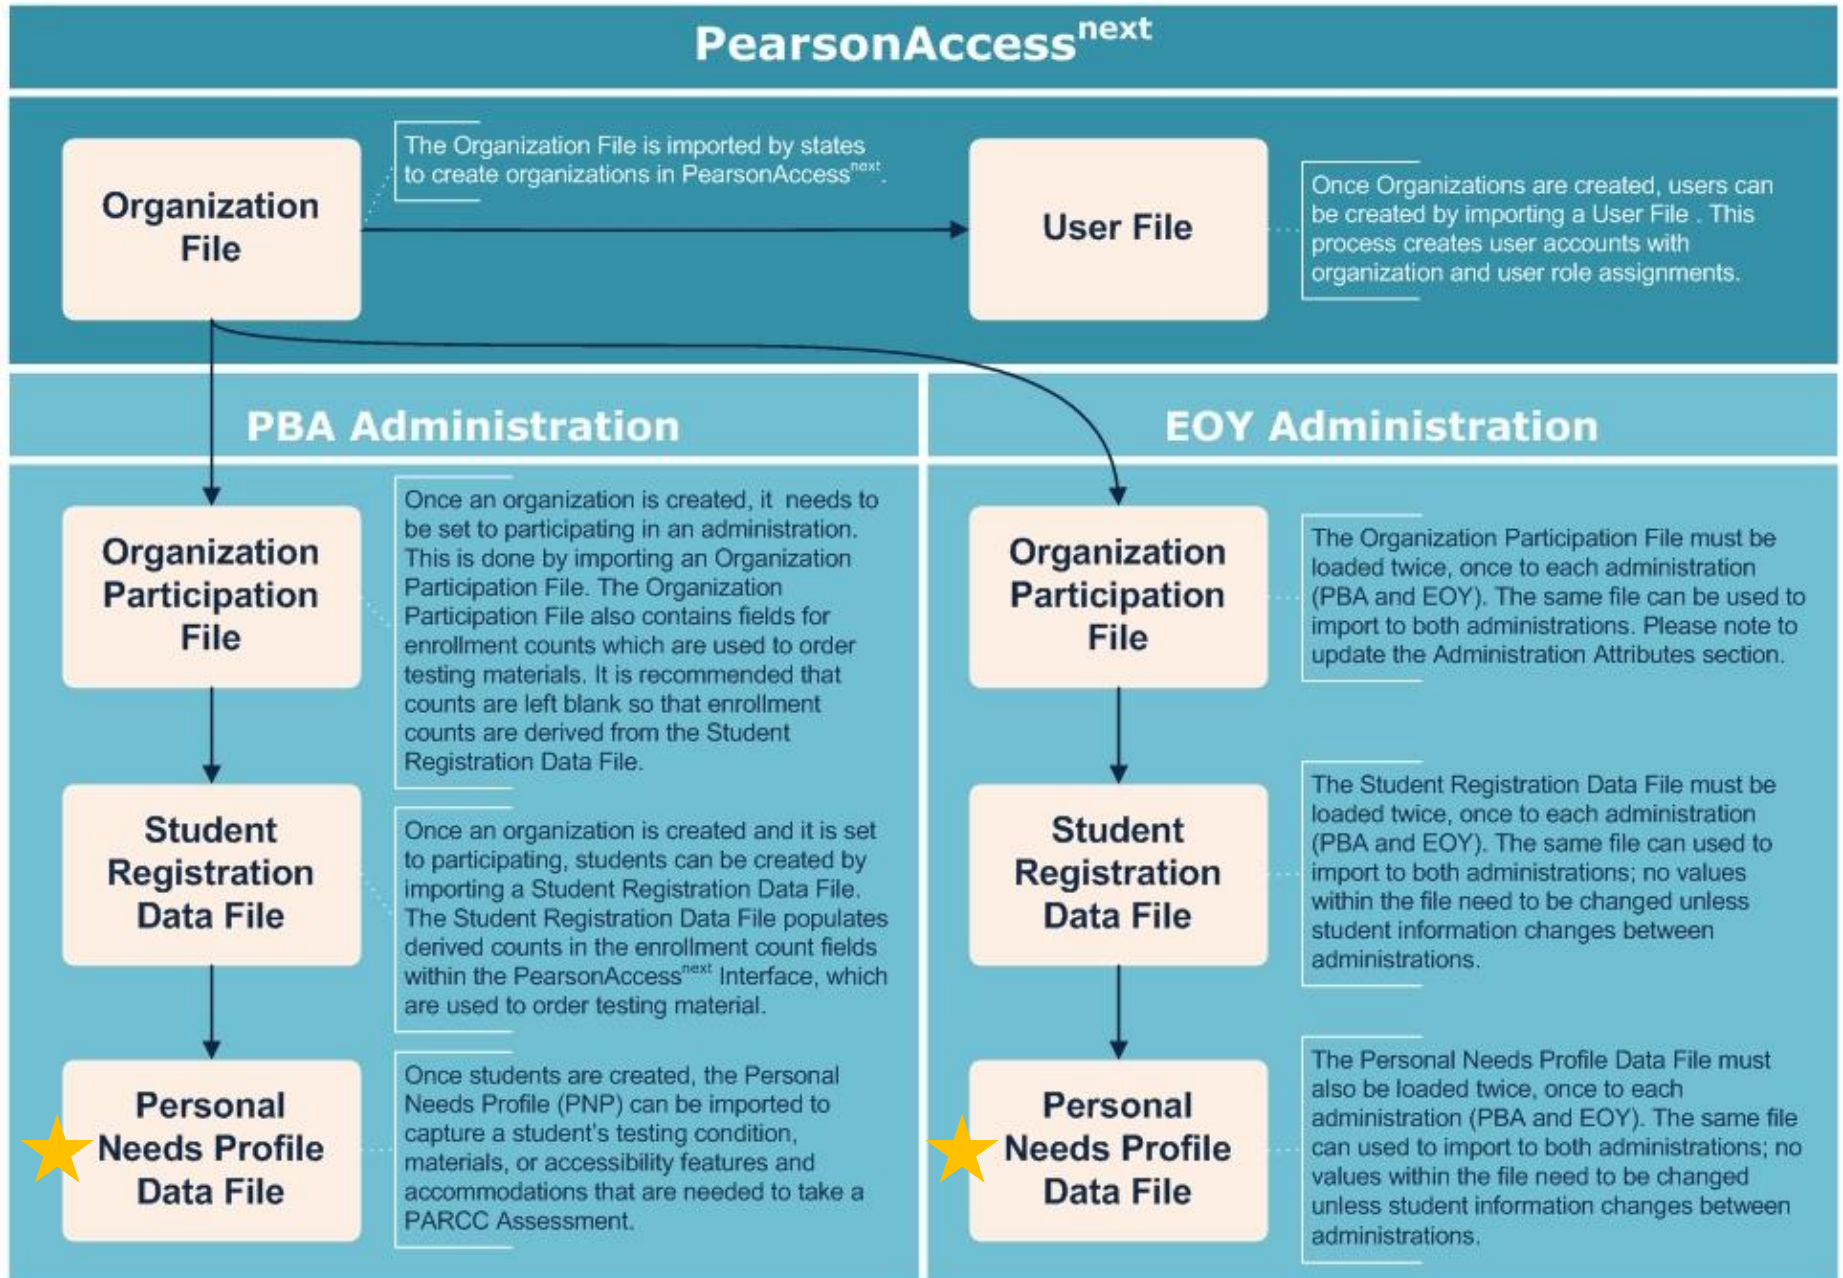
PearsonAccess$^{next}$

Organization File

The Organization File is imported by states to create organizations in PearsonAccess$^{next}$.

User File

Once Organizations are created, users can be created by importing a User File . This process creates user accounts with organization and user role assignments.

PBA Administration

Organization Participation File

Once an organization is created, it needs to be set to participating in an administration. This is done by importing an Organization Participation File. The Organization Participation File also contains fields for enrollment counts which are used to order testing materials. It is recommended that counts are left blank so that enrollment counts are derived from the Student Registration Data File.

Student Registration Data File

Once an organization is created and it is set to participating, students can be created by importing a Student Registration Data File. The Student Registration Data File populates derived counts in the enrollment count fields within the PearsonAccess$^{next}$ Interface, which are used to order testing material.

Personal Needs Profile Data File

Once students are created, the Personal Needs Profile (PNP) can be imported to capture a student's testing condition, materials, or accessibility features and accommodations that are needed to take a PARCC Assessment.

EOY Administration

Organization Participation File

The Organization Participation File must be loaded twice, once to each administration (PBA and EOY). The same file can be used to import to both administrations. Please note to update the Administration Attributes section.

Student Registration Data File

The Student Registration Data File must be loaded twice, once to each administration (PBA and EOY). The same file can used to import to both administrations; no values within the file need to be changed unless student information changes between administrations.

Personal Needs Profile Data File

The Personal Needs Profile Data File must also be loaded twice, once to each administration (PBA and EOY). The same file can used to import to both administrations; no values within the file need to be changed unless student information changes between administrations.